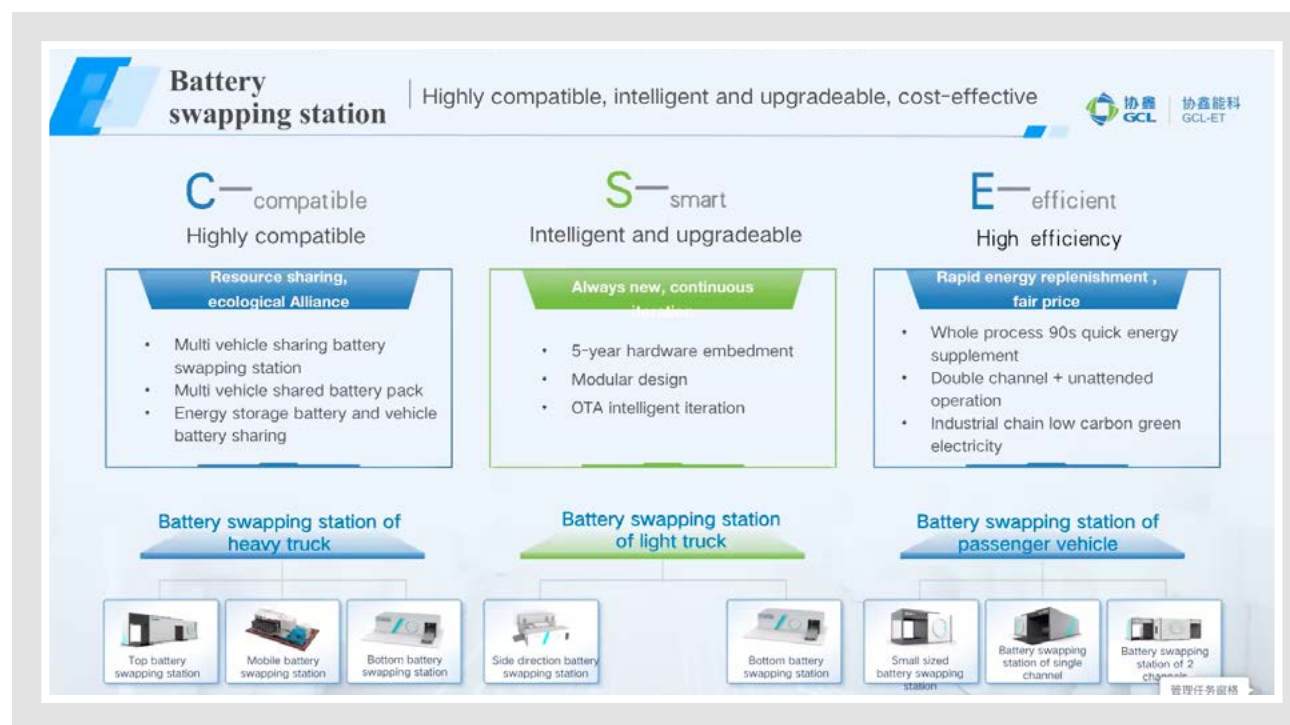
Battery swapping station | Highly compatible, intelligent and upgradeable, cost-effective

协鑫 GCL | 协鑫能科 GCL-ET

C—compatible
Highly compatible

Resource sharing, ecological Alliance

• Multi vehicle sharing battery swapping station
• Multi vehicle shared battery pack
• Energy storage battery and vehicle battery sharing

S—smart
Intelligent and upgradeable

Always new, continuous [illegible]

• 5-year hardware embedment
• Modular design
• OTA intelligent iteration

E—efficient
High efficiency

Rapid energy replenishment , fair price

• Whole process 90s quick energy supplement
• Double channel + unattended operation
• Industrial chain low carbon green electricity

Battery swapping station of heavy truck

Top battery swapping station
Mobile battery swapping station
Bottom battery swapping station

Battery swapping station of light truck

Side direction battery swapping station
Bottom battery swapping station

Battery swapping station of passenger vehicle

Small sized battery swapping station
Battery swapping station of single channel
Battery swapping station of 2 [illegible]

管理任务窗格